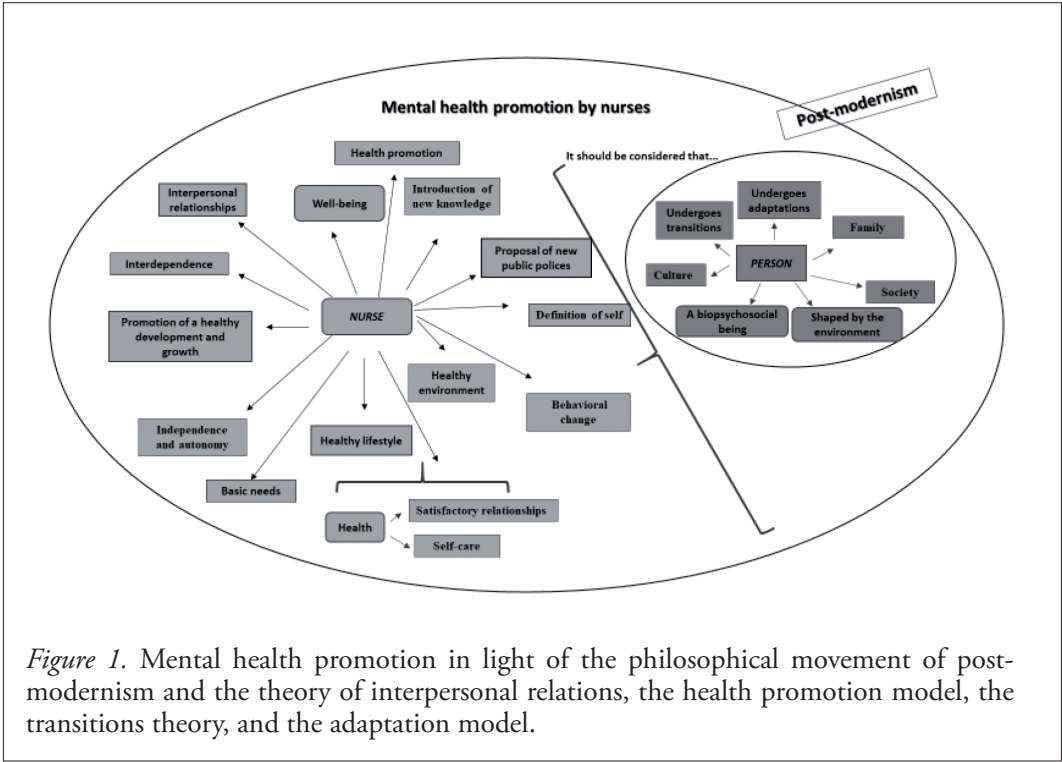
Post-modernism

Mental health promotion by nurses

Health promotion

Interpersonal relationships

Well-being

Introduction of new knowledge

Interdependence

Proposal of new public polices

NURSE

Definition of self

Promotion of a healthy development and growth

Healthy environment

Behavioral change

Independence and autonomy

Healthy lifestyle

Basic needs

Health

Satisfactory relationships

Self-care

It should be considered that...

Undergoes adaptations

Undergoes transitions

Family

PERSON

Culture

Society

A biopsychosocial being

Shaped by the environment

*Figure 1.* Mental health promotion in light of the philosophical movement of postmodernism and the theory of interpersonal relations, the health promotion model, the transitions theory, and the adaptation model.